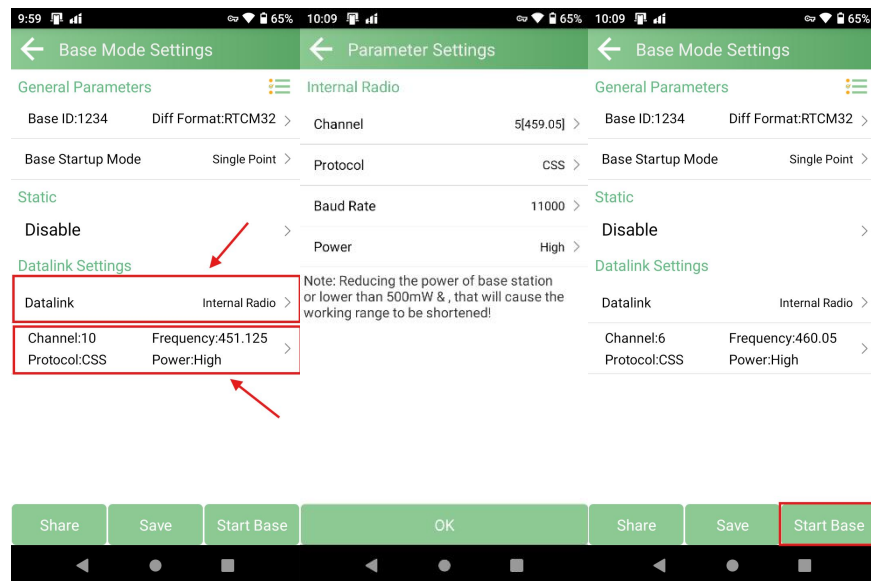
9:59 65%

Base Mode Settings

General Parameters

Base ID:1234 Diff Format:RTCM32

Base Startup Mode Single Point

Static

Disable

Datalink Settings

Datalink Internal Radio

Channel:10 Frequency:451.125
Protocol:CSS Power:High

Share Save Start Base

10:09 65%

Parameter Settings

Internal Radio

Channel 5[459.05]

Protocol CSS

Baud Rate 11000

Power High

Note: Reducing the power of base station or lower than 500mW & , that will cause the working range to be shortened!

OK

10:09 65%

Base Mode Settings

General Parameters

Base ID:1234 Diff Format:RTCM32

Base Startup Mode Single Point

Static

Disable

Datalink Settings

Datalink Internal Radio

Channel:6 Frequency:460.05
Protocol:CSS Power:High

Share Save Start Base